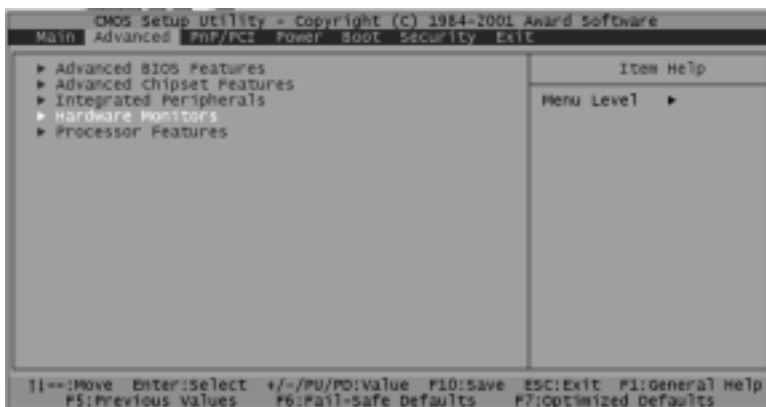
CMOS Setup Utility - Copyright (C) 1984-2001 Award Software

Main Advanced PnP/PCI Power Boot Security Exit

► Advanced BIOS Features
► Advanced Chipset Features
► Integrated Peripherals
► Hardware Monitors
► Processor Features

Item Help

Menu Level ►

↑↓→←:Move Enter:Select +/-/PU/PD:Value F10:Save ESC:Exit F1:General Help
F5:Previous Values F6:Fail-Safe Defaults F7:Optimized Defaults